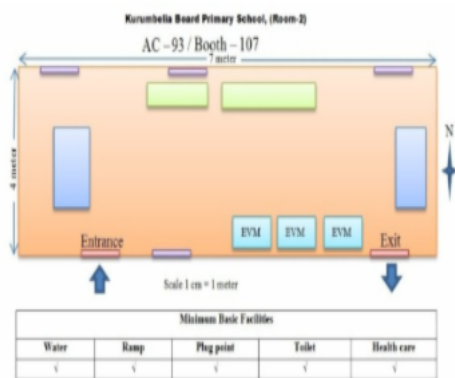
Kurumbelia Board Primary School, (Room-2)

AC – 93 / Booth – 107

7 meter

4 meter

N

EVM

EVM

EVM

Entrance

Exit

Scale 1 cm = 1 meter

| Minimum Basic Facilities | | | | |
|---|---|---|---|---|
| Water | Ramp | Plug point | Toilet | Health care |
| √ | √ | √ | √ | √ |